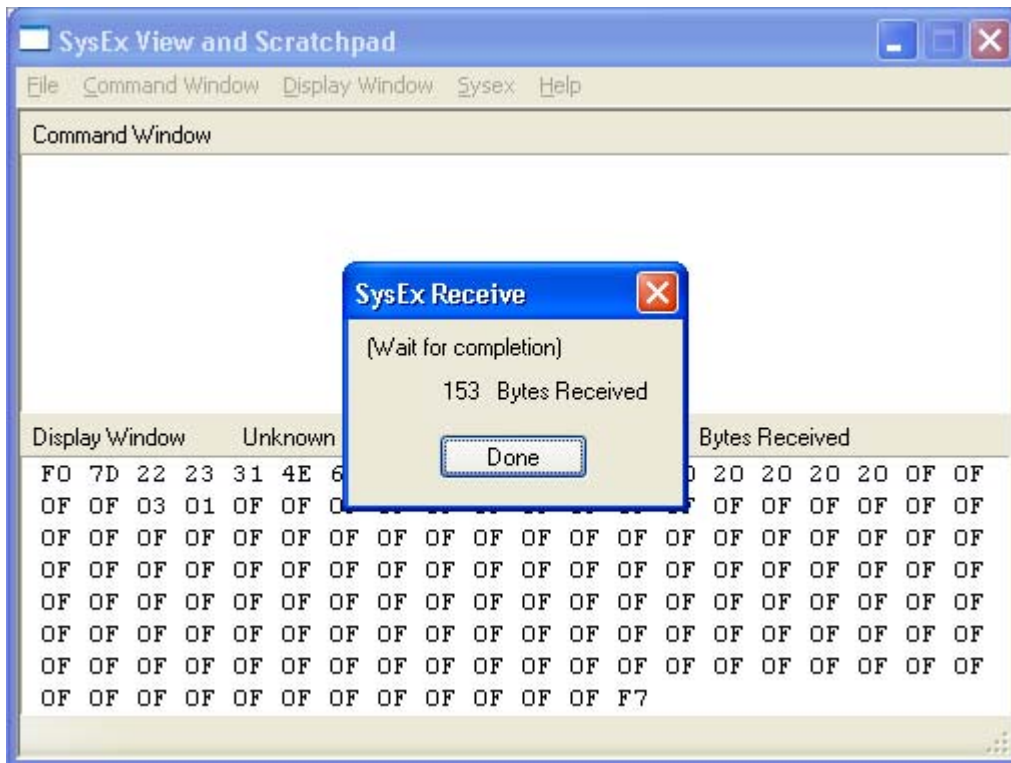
SysEx View and Scratchpad

File Command Window Display Window Sysex Help

Command Window

SysEx Receive

(Wait for completion)

153 Bytes Received

Done

Display Window Unknown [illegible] Bytes Received

F0 7D 22 23 31 4E 6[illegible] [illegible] 20 20 20 20 0F 0F
0F 0F 03 01 0F 0F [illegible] 0F 0F 0F 0F 0F 0F
0F 0F 0F 0F 0F 0F 0F 0F 0F 0F 0F 0F 0F 0F 0F 0F 0F 0F 0F 0F
0F 0F 0F 0F 0F 0F 0F 0F 0F 0F 0F 0F 0F 0F 0F 0F 0F 0F 0F 0F
0F 0F 0F 0F 0F 0F 0F 0F 0F 0F 0F 0F 0F 0F 0F 0F 0F 0F 0F 0F
0F 0F 0F 0F 0F 0F 0F 0F 0F 0F 0F 0F 0F 0F 0F 0F 0F 0F 0F 0F
0F 0F 0F 0F 0F 0F 0F 0F 0F 0F 0F 0F 0F 0F 0F 0F 0F 0F 0F 0F
0F 0F 0F 0F 0F 0F 0F 0F 0F 0F 0F 0F F7